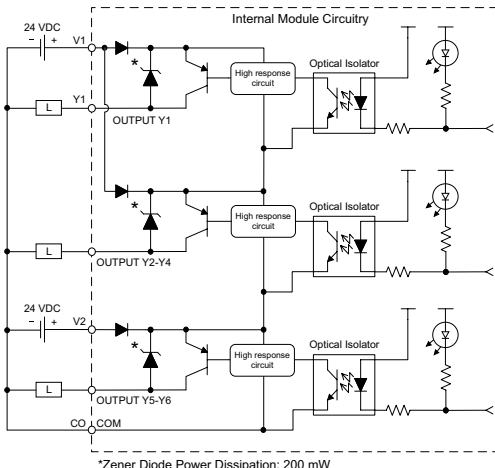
Internal Module Circuitry

24 VDC

− +

V1

\*

High response circuit

Optical Isolator

L

Y1

OUTPUT Y1

\*

High response circuit

Optical Isolator

L

OUTPUT Y2-Y4

24 VDC

− +

V2

\*

High response circuit

Optical Isolator

L

OUTPUT Y5-Y6

CO

COM

\*Zener Diode Power Dissipation: 200 mW